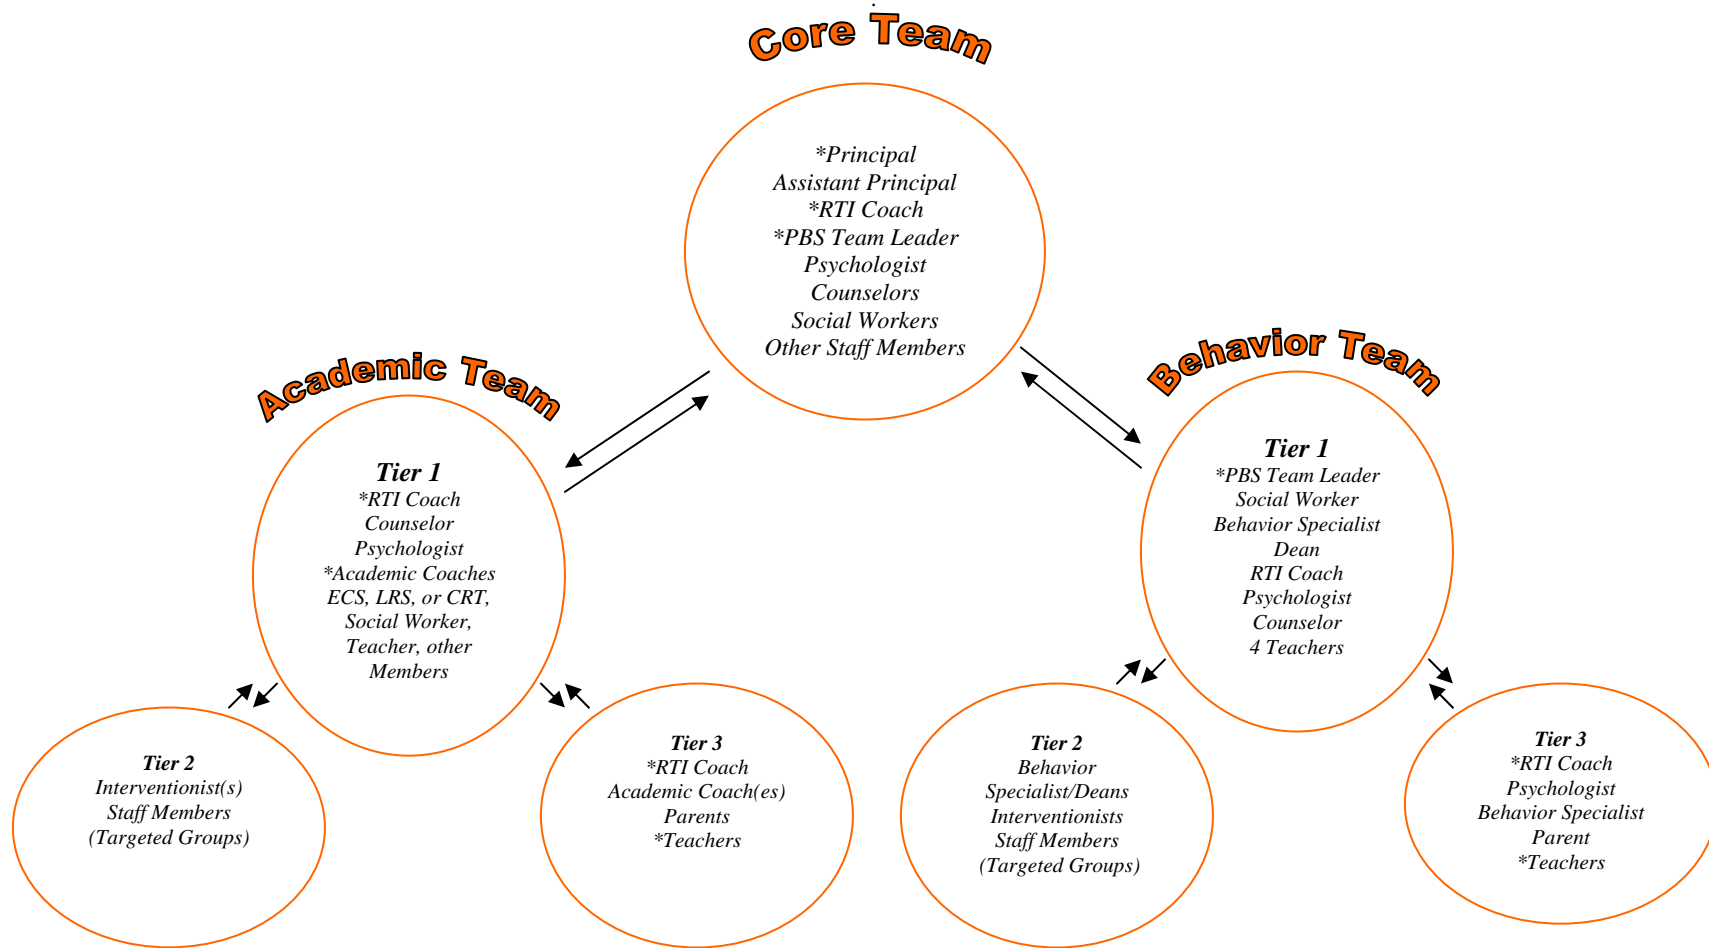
Core Team

*Principal
Assistant Principal
*RTI Coach
*PBS Team Leader
Psychologist
Counselors
Social Workers
Other Staff Members

Academic Team

Tier 1
*RTI Coach
Counselor
Psychologist
*Academic Coaches
ECS, LRS, or CRT,
Social Worker,
Teacher, other
Members

Behavior Team

Tier 1
*PBS Team Leader
Social Worker
Behavior Specialist
Dean
RTI Coach
Psychologist
Counselor
4 Teachers

Tier 2
Interventionist(s)
Staff Members
(Targeted Groups)

Tier 3
*RTI Coach
Academic Coach(es)
Parents
*Teachers

Tier 2
Behavior
Specialist/Deans
Interventionists
Staff Members
(Targeted Groups)

Tier 3
*RTI Coach
Psychologist
Behavior Specialist
Parent
*Teachers